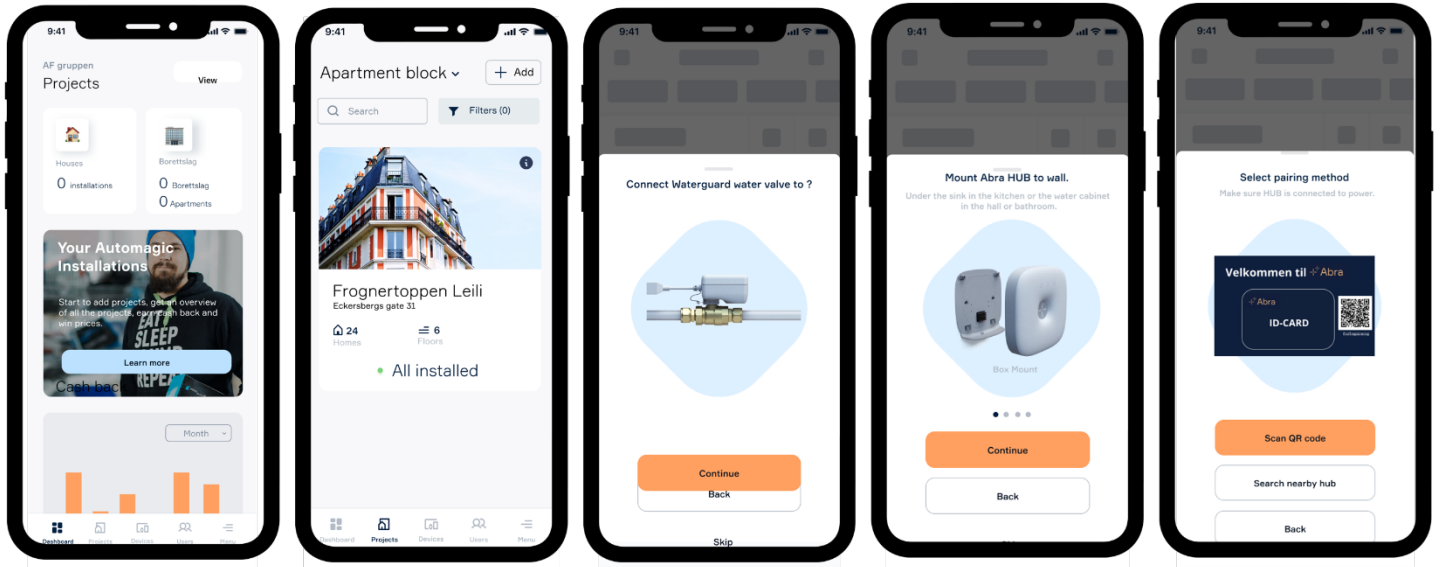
9:41

AF gruppen
Projects
View

Houses
0 installations

Borettslag
0 Borettslag
0 Apartments

Your Automagic Installations
Start to add projects, get an overview of all the projects, earn cash back and win prices.
Learn more
Cash bac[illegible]

Month

Dashboard Projects Devices Users Menu

9:41

Apartment block
Add
Search
Filters (0)

Frognertoppen Leili
Eckersbergs gate 31
24 Homes
6 Floors
All installed

Dashboard Projects Devices Users Menu

9:41

Connect Waterguard water valve to ?
Continue
Back
Skip

9:41

Mount Abra HUB to wall.
Under the sink in the kitchen or the water cabinet in the hall or bathroom.
Box Mount
Continue
Back

9:41

Select pairing method
Make sure HUB is connected to power.
Velkommen til Abra
Abra
ID-CARD
Scan QR code
Search nearby hub
Back